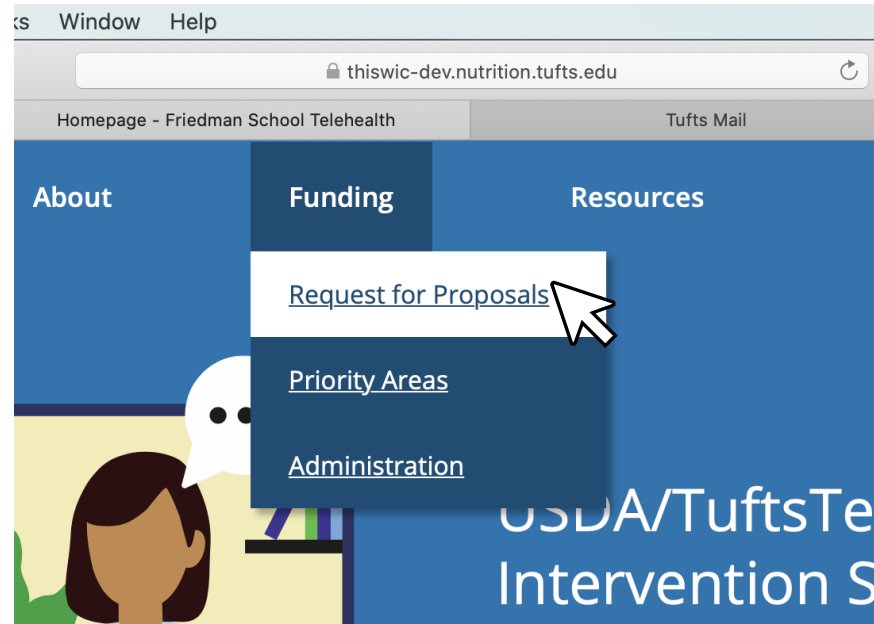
ks Window Help

thiswic-dev.nutrition.tufts.edu

Homepage - Friedman School Telehealth

Tufts Mail

About

Funding

Resources

Request for Proposals

Priority Areas

Administration

USDA/TuftsTe

Intervention S